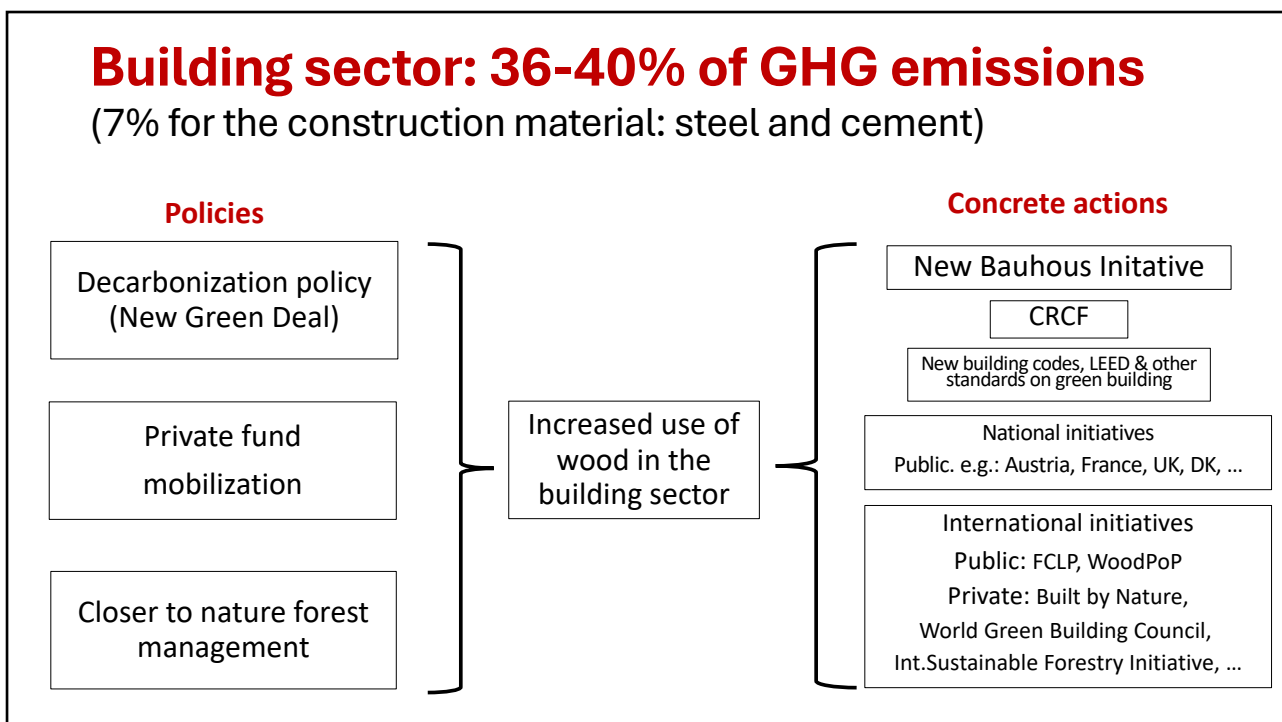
Building sector: 36-40% of GHG emissions
(7% for the construction material: steel and cement)

Policies

Decarbonization policy (New Green Deal)

Private fund mobilization

Closer to nature forest management

Increased use of wood in the building sector

Concrete actions

New Bauhous Initative

CRCF

New building codes, LEED & other standards on green building

National initiatives
Public. e.g.: Austria, France, UK, DK, …

International initiatives
Public: FCLP, WoodPoP
Private: Built by Nature, World Green Building Council, Int.Sustainable Forestry Initiative, …